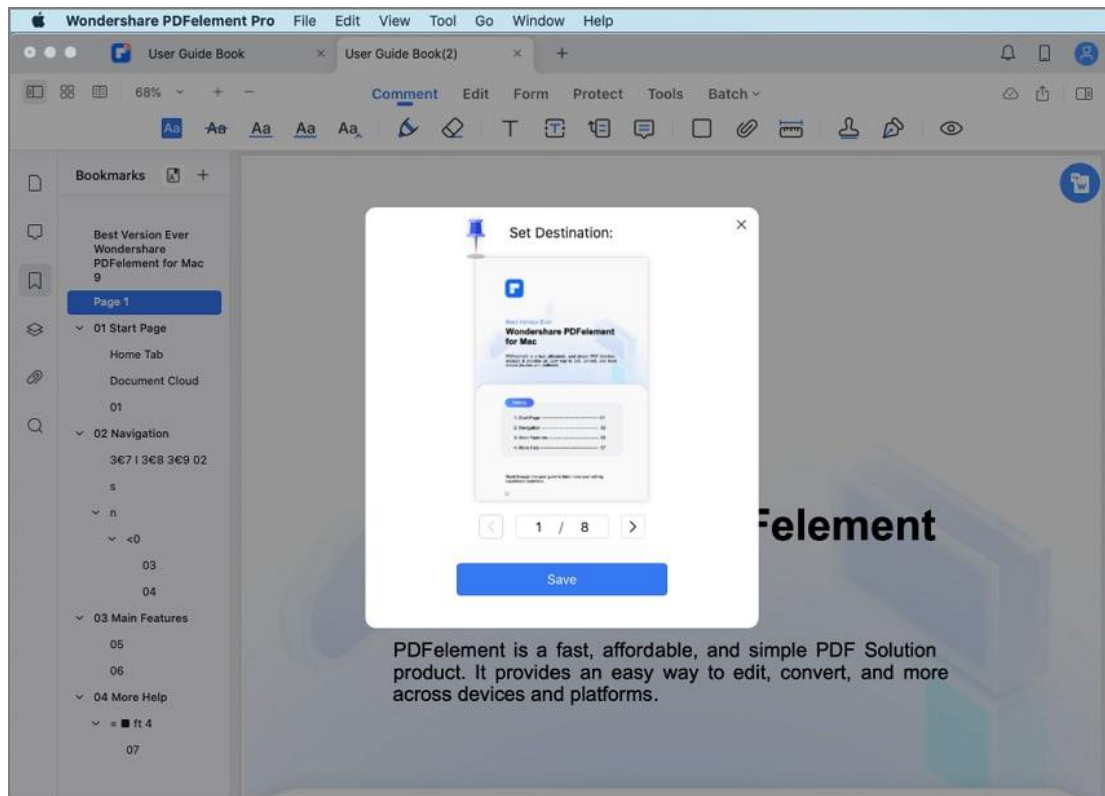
Wondershare PDFelement Pro File Edit View Tool Go Window Help

User Guide Book × User Guide Book(2) × +

68% + −

Comment Edit Form Protect Tools Batch

Aa Aa Aa Aa Aa T

Bookmarks +

Best Version Ever Wondershare PDFelement for Mac 9

Page 1

01 Start Page

Home Tab

Document Cloud

01

02 Navigation

3€7 I 3€8 3€9 02

s

n

<0

03

04

03 Main Features

05

06

04 More Help

ft 4

07

Set Destination:

Best Version Ever
Wondershare PDFelement for Mac

1 / 8

Save

'element

PDFelement is a fast, affordable, and simple PDF Solution product. It provides an easy way to edit, convert, and more across devices and platforms.